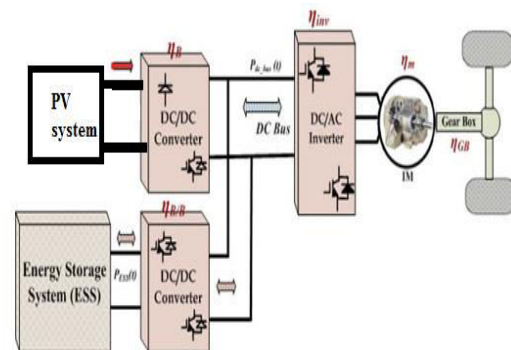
$\eta_{inv}$

$\eta_B$

$\eta_m$

PV system

DC/DC Converter

$P_{dc\_bus}(t)$

DC Bus

DC/AC Inverter

Gear Box

$\eta_{GB}$

IM

$\eta_{B/B}$

Energy Storage System (ESS)

$P_{ESS}(t)$

DC/DC Converter